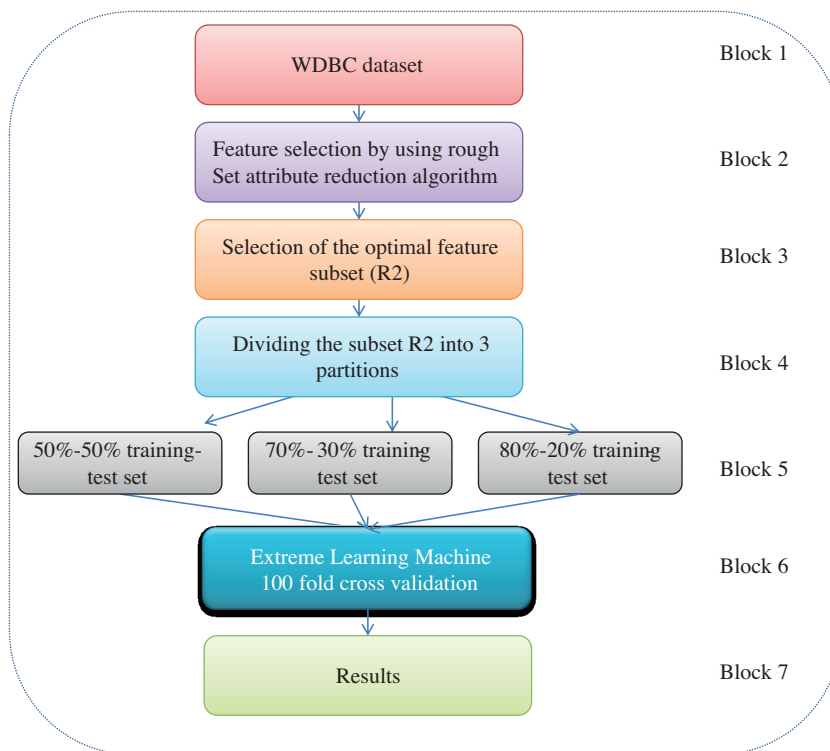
WDBC dataset

Block 1

Feature selection by using rough Set attribute reduction algorithm

Block 2

Selection of the optimal feature subset (R2)

Block 3

Dividing the subset R2 into 3 partitions

Block 4

50%-50% training-test set

70%- 30% training test set

80%-20% training test set

Block 5

Extreme Learning Machine 100 fold cross validation

Block 6

Results

Block 7